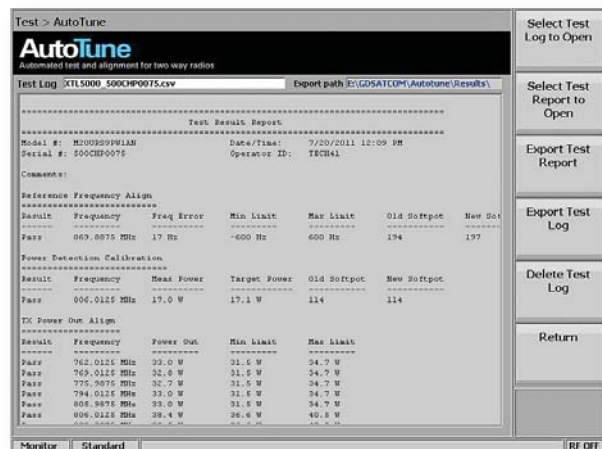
Test > AutoTune

AutoTune
Automated test and alignment for two way radios

Test Log XTL5000_500CHP0075.csv Export path E:\GDSATCOM\Autotune\Results\

Test Result Report

Model #: M20URS9PW1AN Date/Time: 7/20/2011 12:09 PM
Serial #: 500CHP0075 Operator ID: TECH41

Comments:

Reference Frequency Align

| Result | Frequency | Freq Error | Min Limit | Max Limit | Old Softpot | New Sof |
|---|---|---|---|---|---|---|
| Pass | 869.8875 MHz | 17 Hz | -600 Hz | 600 Hz | 194 | 197 |

Power Detection Calibration

| Result | Frequency | Meas Power | Target Power | Old Softpot | New Softpot |
|---|---|---|---|---|---|
| Pass | 806.0125 MHz | 17.0 W | 17.1 W | 114 | 114 |

TX Power Out Align

| Result | Frequency | Power Out | Min Limit | Max Limit |
|---|---|---|---|---|
| Pass | 762.0125 MHz | 33.0 W | 31.5 W | 34.7 W |
| Pass | 769.0125 MHz | 32.8 W | 31.5 W | 34.7 W |
| Pass | 775.9875 MHz | 32.7 W | 31.5 W | 34.7 W |
| Pass | 794.0125 MHz | 33.0 W | 31.5 W | 34.7 W |
| Pass | 805.9875 MHz | 33.0 W | 31.5 W | 34.7 W |
| Pass | 806.0125 MHz | 38.4 W | 36.6 W | 40.5 W |

Select Test Log to Open

Select Test Report to Open

Export Test Report

Export Test Log

Delete Test Log

Return

Monitor Standard RF OFF